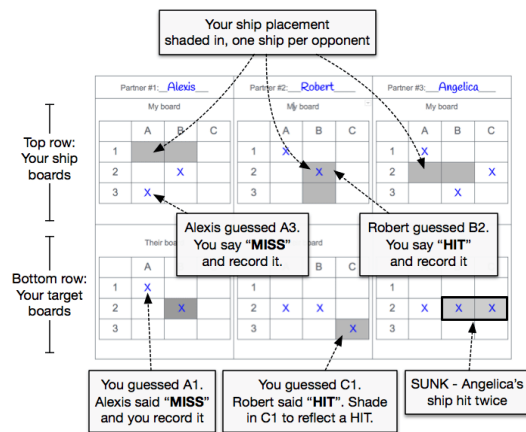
Your ship placement shaded in, one ship per opponent

Top row: Your ship boards

Bottom row: Your target boards

Partner #1: Alexis

My board

| | A | B | C |
|---|---|---|---|
| 1 | | | |
| 2 | | X | |
| 3 | X | | |

Partner #2: Robert

My board

| | A | B | C |
|---|---|---|---|
| 1 | X | | |
| 2 | | X | |
| 3 | | | |

Partner #3: Angelica

My board

| | A | B | C |
|---|---|---|---|
| 1 | X | | |
| 2 | | | X |
| 3 | | X | |

Alexis guessed A3. You say "MISS" and record it.

Robert guessed B2. You say "HIT" and record it

Their board

| | A | B | C |
|---|---|---|---|
| 1 | X | | |
| 2 | | X | |
| 3 | | | |

board

| | A | B | C |
|---|---|---|---|
| 1 | | | |
| 2 | X | X | X |
| 3 | | | X |

| | A | B | C |
|---|---|---|---|
| 1 | | | |
| 2 | X | X | X |
| 3 | | | |

You guessed A1. Alexis said "MISS" and you record it

You guessed C1. Robert said "HIT". Shade in C1 to reflect a HIT.

SUNK - Angelica's ship hit twice